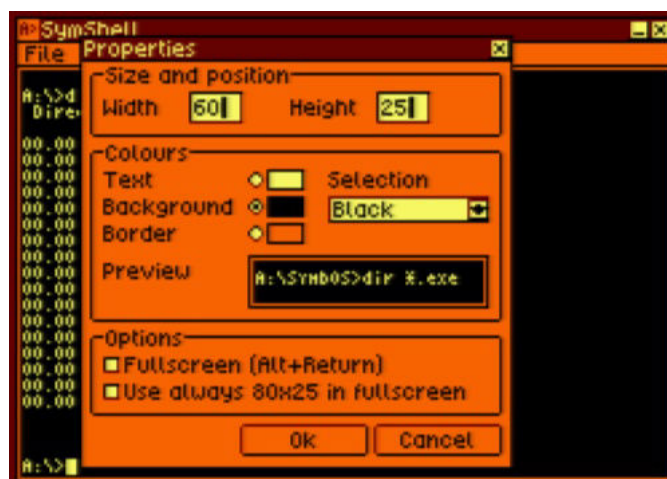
SymShell
File
Properties
A:\>d
Dire
00.00
00.00
00.00
00.00
00.00
00.00
00.00
00.00
00.00
00.00
00.00
00.00
00.00
00.00
00.00
00.00
00.00
00.00
00.00
00.00
Size and position
Width 60
Height 25
Colours
Text
Selection
Background
Black
Border
Preview
A:\SYMBOS>dir *.exe
Options
Fullscreen (Alt+Return)
Use always 80x25 in fullscreen
Ok
Cancel
A:\>